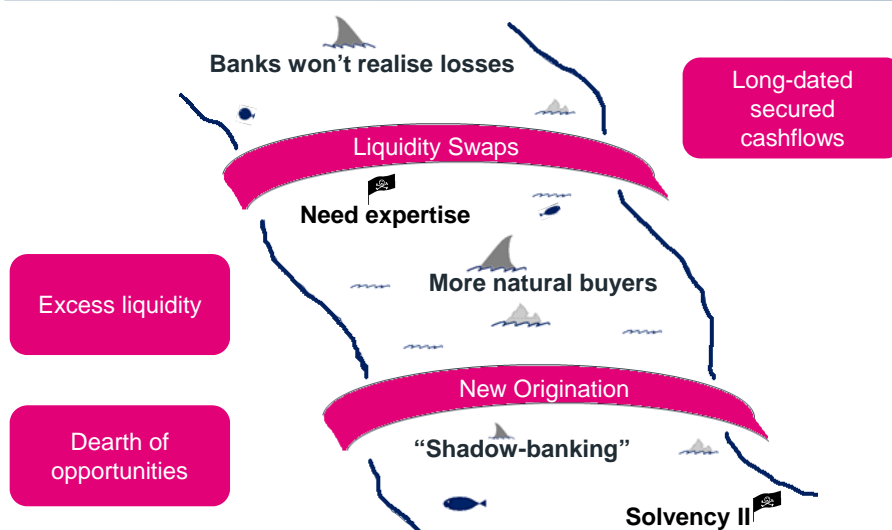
Banks won’t realise losses

Long-dated secured cashflows

Liquidity Swaps

Need expertise

Excess liquidity

More natural buyers

New Origination

Dearth of opportunities

“Shadow-banking”

Solvency II